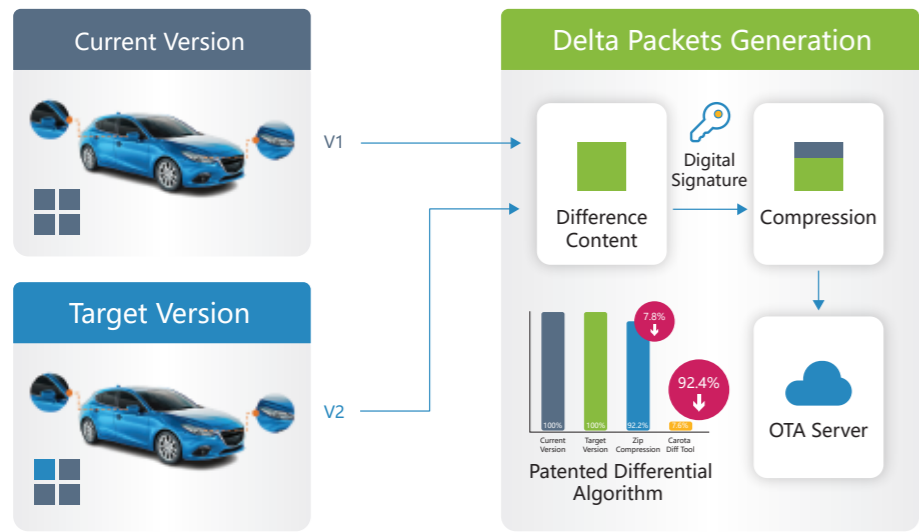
Current Version

V1

Target Version

V2

Delta Packets Generation

Difference Content

Digital Signature

Compression

7.8%

92.4%

100%

100%

92.2%

7.6%

Current Version

Target Version

Zip Compression

Carota Diff Tool

Patented Differential Algorithm

OTA Server